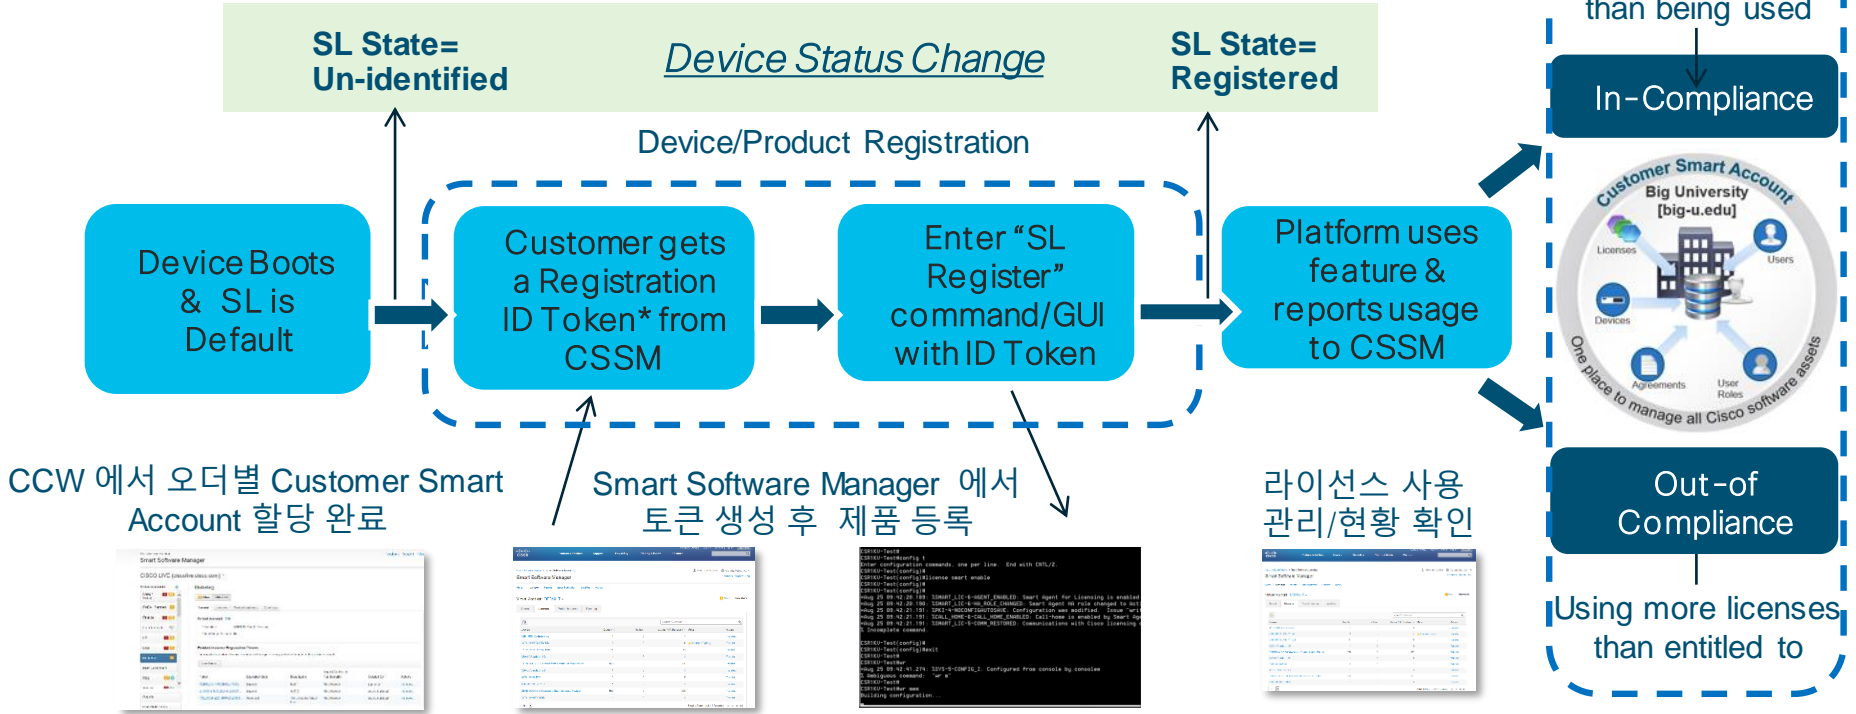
SL State=
Un-identified

Device Status Change

SL State=
Registered

than being used

In-Compliance

Device/Product Registration

Device Boots & SL is Default

Customer gets a Registration ID Token* from CSSM

Enter “SL Register” command/GUI with ID Token

Platform uses feature & reports usage to CSSM

Customer Smart Account
Big University
[big-u.edu]
Licenses
Users
Devices
Agreements
User Roles
One place to manage all Cisco software assets

Out-of Compliance

Using more licenses than entitled to

CCW 에서 오더별 Customer Smart Account 할당 완료

Smart Software Manager 에서 토큰 생성 후 제품 등록

라이선스 사용 관리/현황 확인

Smart Software Manager